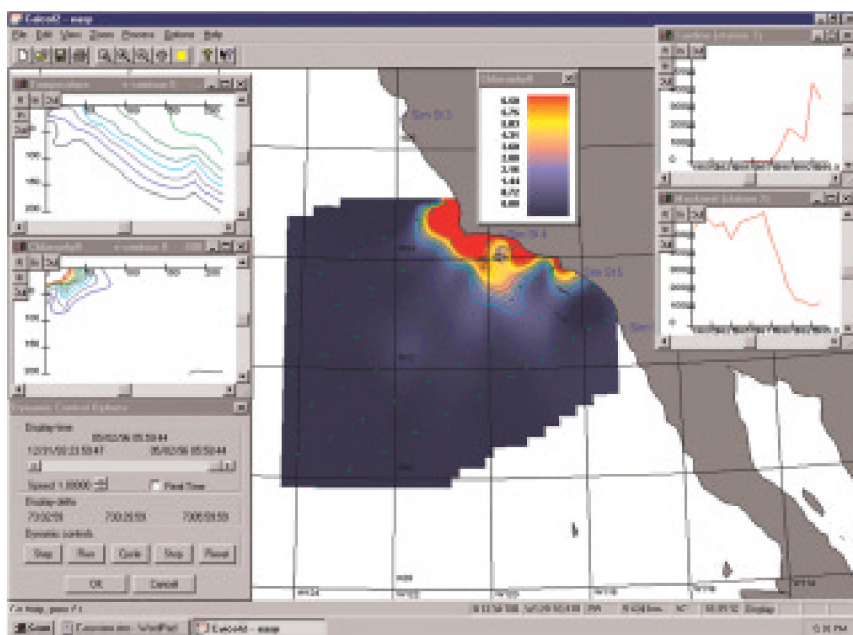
Calcofi2 - map

File Edit View Zoom Preview Options Help

Temperature

Chlorophyll

Chlorophyll

6.00
5.75
5.03
4.31
3.60
2.88
2.16
1.44
0.72
0.00

Stn St 3

Stn St 4

Stn St 5

Dynamic Control Options

Display time:
05/02/96 05:53:44
12/31/50 23:59:47
05/02/96 05:53:44

Speed 1.00000
Real Time

Display delta
730:20:59
730:20:59
730:20:59

Dynamic controls

Step
Run
Cycle
Stop
Reset

OK
Cancel

Start

Calcofi2 - map

3:26 PM